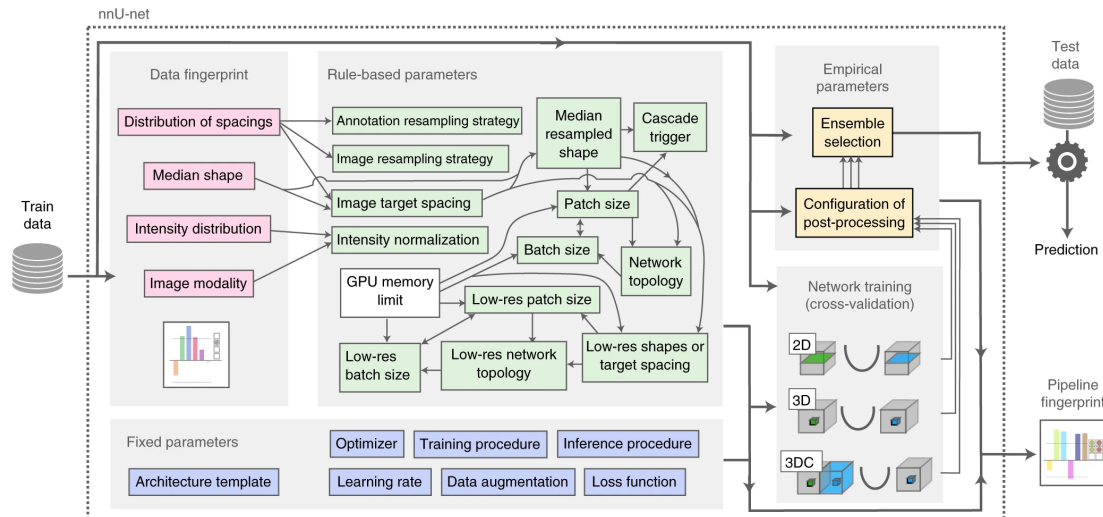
nnU-net

Train data

Data fingerprint

Distribution of spacings

Median shape

Intensity distribution

Image modality

Rule-based parameters

Annotation resampling strategy

Image resampling strategy

Image target spacing

Intensity normalization

Median resampled shape

Cascade trigger

Patch size

Batch size

Network topology

GPU memory limit

Low-res patch size

Low-res batch size

Low-res network topology

Low-res shapes or target spacing

Fixed parameters

Optimizer

Training procedure

Inference procedure

Architecture template

Learning rate

Data augmentation

Loss function

Empirical parameters

Ensemble selection

Configuration of post-processing

Network training (cross-validation)

2D

3D

3DC

Test data

Prediction

Pipeline fingerprint